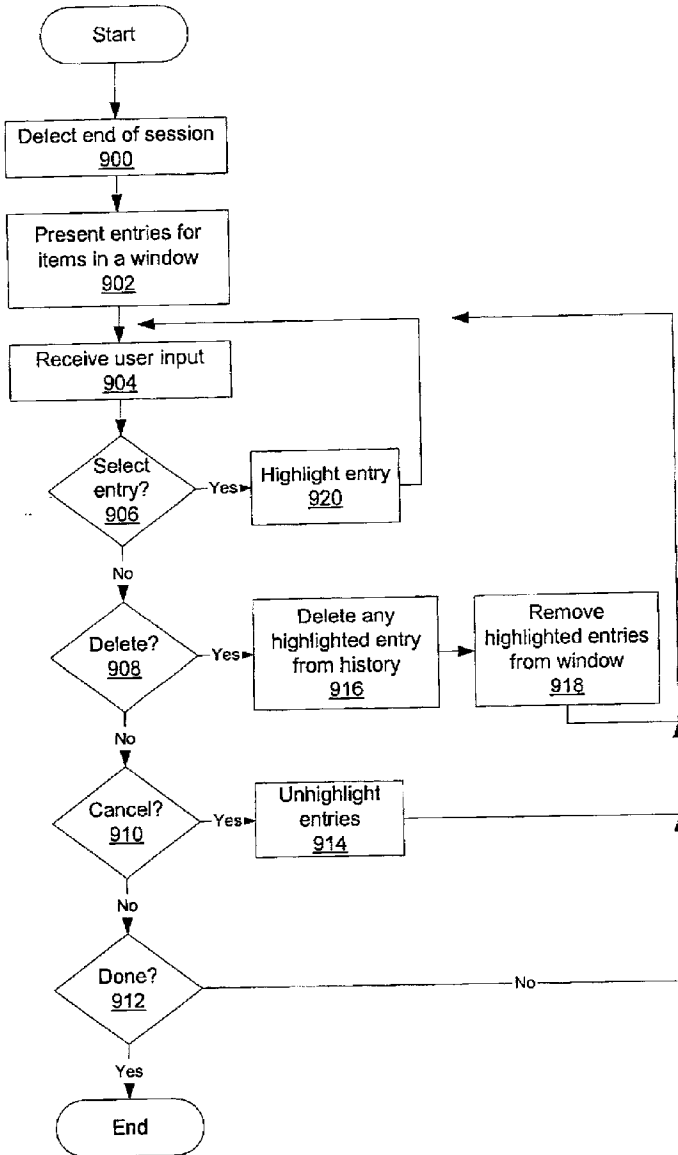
Start

Detect end of session
900

Present entries for items in a window
902

Receive user input
904

Select entry?
906

Yes

Highlight entry
920

No

Delete?
908

Yes

Delete any highlighted entry from history
916

Remove highlighted entries from window
918

No

Cancel?
910

Yes

Unhighlight entries
914

No

Done?
912

No

Yes

End